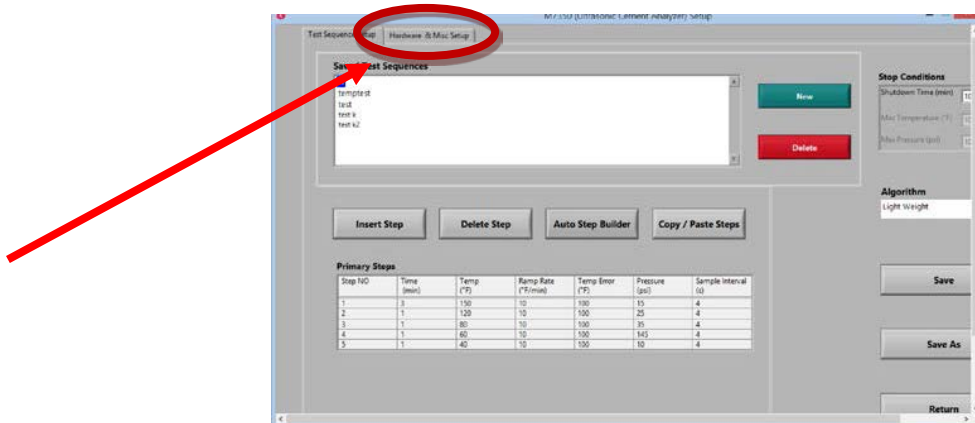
M7150 (Ultrasonic Cement Analyzer) Setup

Test Sequence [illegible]tup
Hardware & Misc Setup

Sav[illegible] Test Sequences
temptest
test
test k
test k2

New
Delete

Stop Conditions
Shutdown Time (min)
Max Temperature (°F)
Max Pressure (psi)

Algorithm
Light Weight

Insert Step
Delete Step
Auto Step Builder
Copy / Paste Steps

Primary Steps

| Step NO | Time (min) | Temp (°F) | Ramp Rate (°F/min) | Temp Error (°F) | Pressure (psi) | Sample Interval (s) |
|---|---|---|---|---|---|---|
| 1 | 3 | 150 | 10 | 100 | 15 | 4 |
| 2 | 1 | 120 | 10 | 100 | 25 | 4 |
| 3 | 1 | 80 | 10 | 100 | 35 | 4 |
| 4 | 1 | 60 | 10 | 100 | 145 | 4 |
| 5 | 1 | 40 | 10 | 100 | 10 | 4 |

Save
Save As
Return